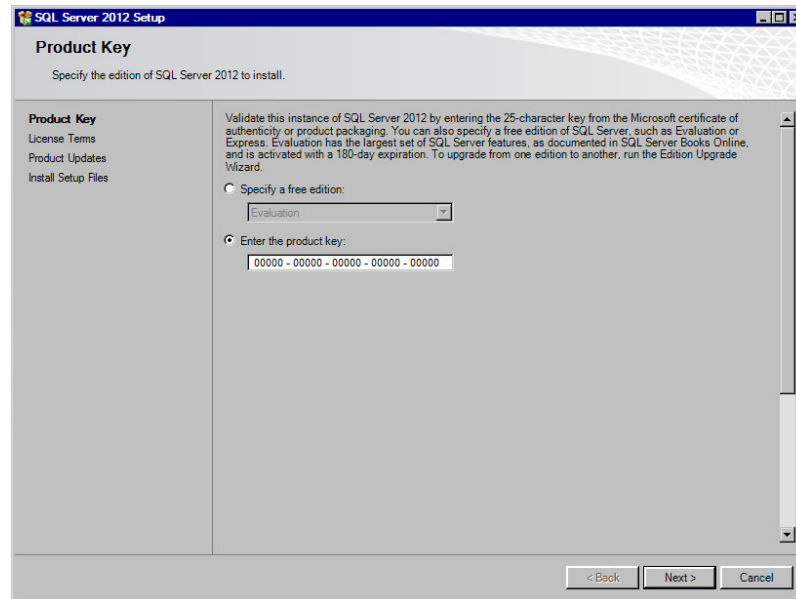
SQL Server 2012 Setup

Product Key

Specify the edition of SQL Server 2012 to install.

Product Key
License Terms
Product Updates
Install Setup Files

Validate this instance of SQL Server 2012 by entering the 25-character key from the Microsoft certificate of authenticity or product packaging. You can also specify a free edition of SQL Server, such as Evaluation or Express. Evaluation has the largest set of SQL Server features, as documented in SQL Server Books Online, and is activated with a 180-day expiration. To upgrade from one edition to another, run the Edition Upgrade Wizard.

Specify a free edition:

Evaluation

Enter the product key:

00000 - 00000 - 00000 - 00000 - 00000

< Back
Next >
Cancel